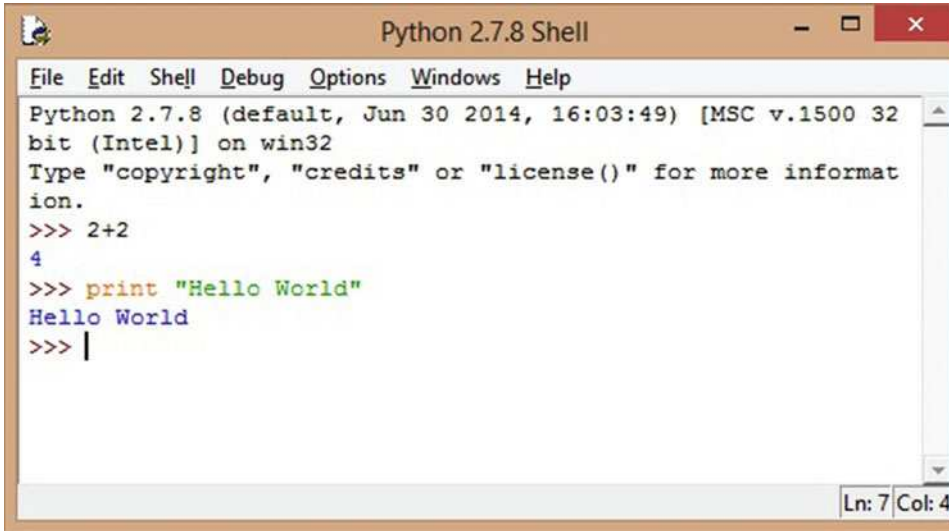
Python 2.7.8 Shell

File Edit Shell Debug Options Windows Help

Python 2.7.8 (default, Jun 30 2014, 16:03:49) [MSC v.1500 32 bit (Intel)] on win32
Type "copyright", "credits" or "license()" for more information.
>>> 2+2
4
>>> print "Hello World"
Hello World
>>>

Ln: 7 Col: 4